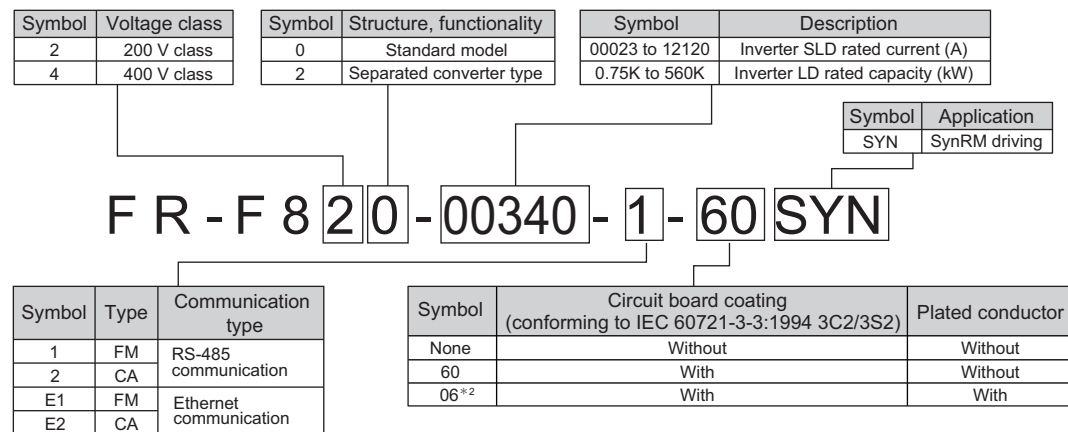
| Symbol | Voltage class |
|---|---|
| 2 | 200 V class |
| 4 | 400 V class |

| Symbol | Structure, functionality |
|---|---|
| 0 | Standard model |
| 2 | Separated converter type |

| Symbol | Description |
|---|---|
| 00023 to 12120 | Inverter SLD rated current (A) |
| 0.75K to 560K | Inverter LD rated capacity (kW) |

| Symbol | Application |
|---|---|
| SYN | SynRM driving |

F R - F 8 2 0 - 00340 - 1 - 60 SYN

| Symbol | Type | Communication type |
|---|---|---|
| 1 | FM | RS-485 communication |
| 2 | CA | |
| E1 | FM | Ethernet communication |
| E2 | CA | |

| Symbol | Circuit board coating (conforming to IEC 60721-3-3:1994 3C2/3S2) | Plated conductor |
|---|---|---|
| None | Without | Without |
| 60 | With | Without |
| 06$^{*2}$ | With | With |